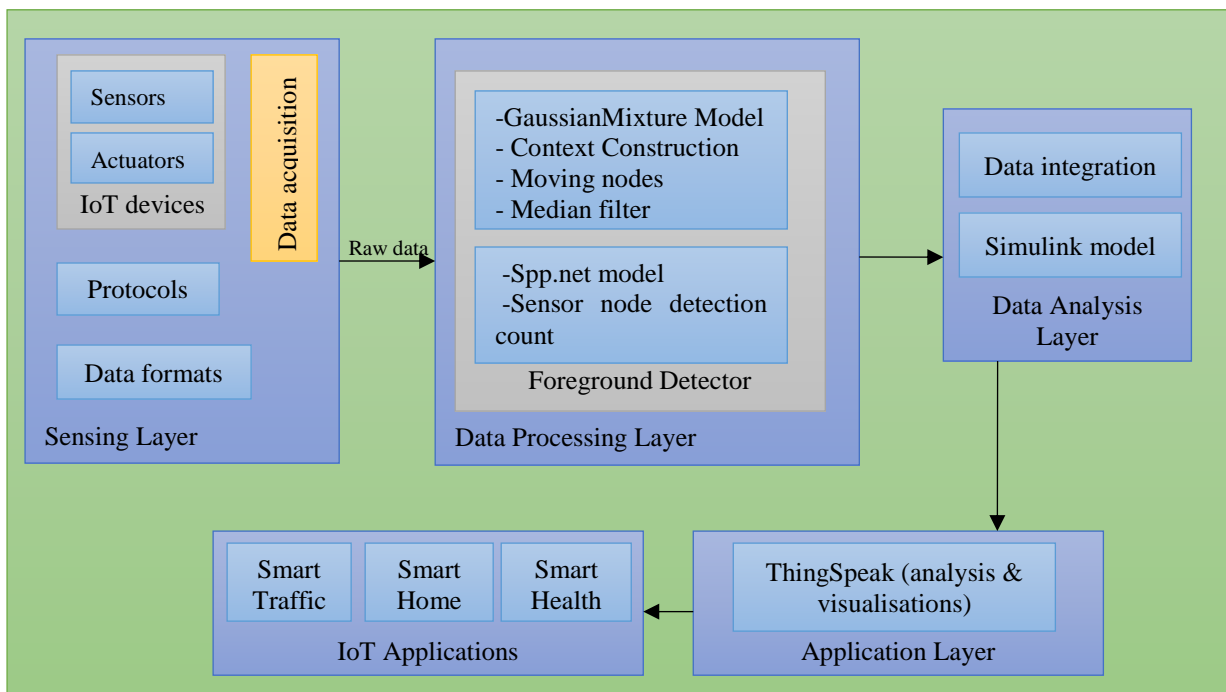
Sensors

Actuators

IoT devices

Data acquisition

Protocols

Data formats

Sensing Layer

Raw data

-GaussianMixture Model
- Context Construction
- Moving nodes
- Median filter

-Spp.net model
-Sensor node detection count

Foreground Detector

Data Processing Layer

Data integration

Simulink model

Data Analysis Layer

Smart Traffic

Smart Home

Smart Health

IoT Applications

ThingSpeak (analysis & visualisations)

Application Layer